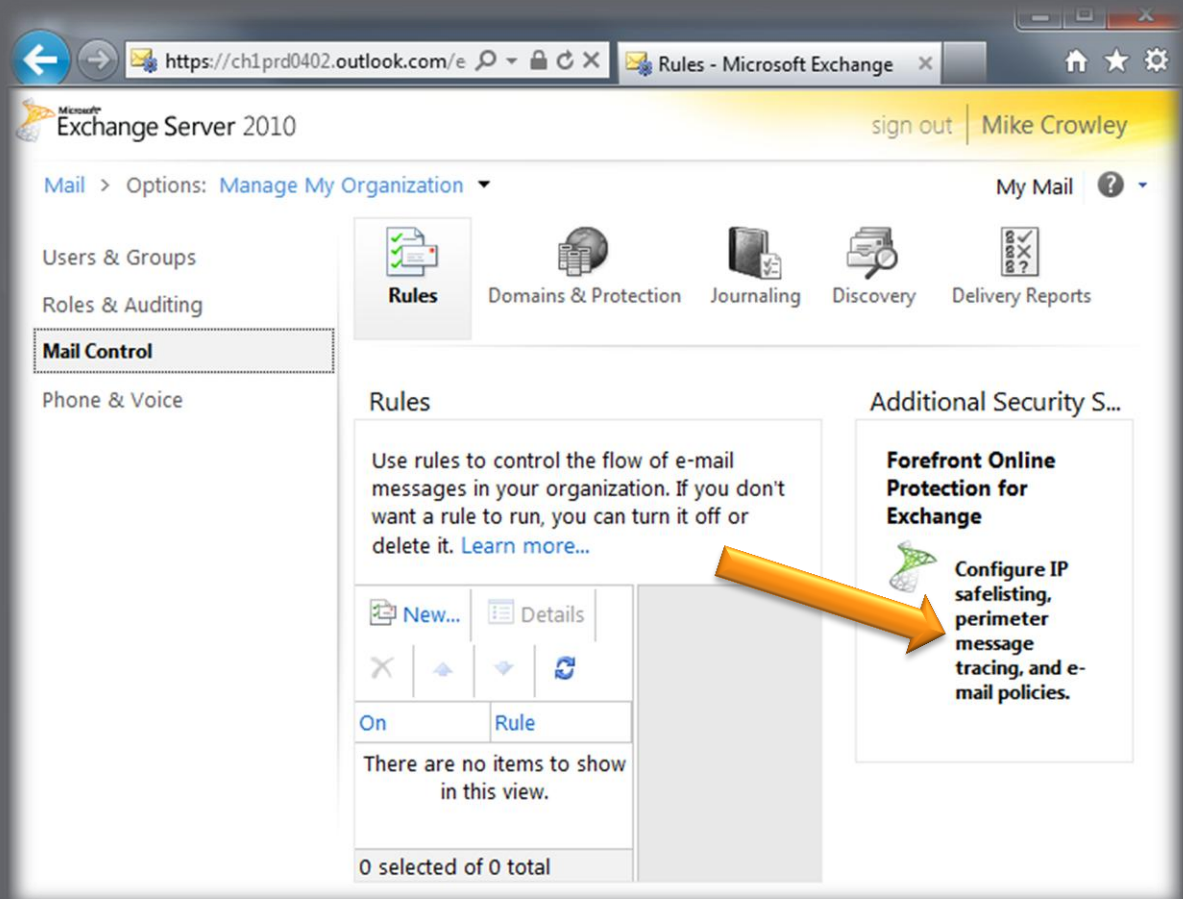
https://ch1prd0402.outlook.com/e

Rules - Microsoft Exchange

Microsoft Exchange Server 2010

sign out

Mike Crowley

Mail > Options: Manage My Organization

My Mail

Users & Groups

Roles & Auditing

Mail Control

Phone & Voice

Rules

Domains & Protection

Journaling

Discovery

Delivery Reports

Rules

Use rules to control the flow of e-mail messages in your organization. If you don't want a rule to run, you can turn it off or delete it. Learn more...

New...

Details

| On | Rule |
|---|---|
| There are no items to show in this view. | |

0 selected of 0 total

Additional Security S...

Forefront Online Protection for Exchange

Configure IP safelisting, perimeter message tracing, and e-mail policies.